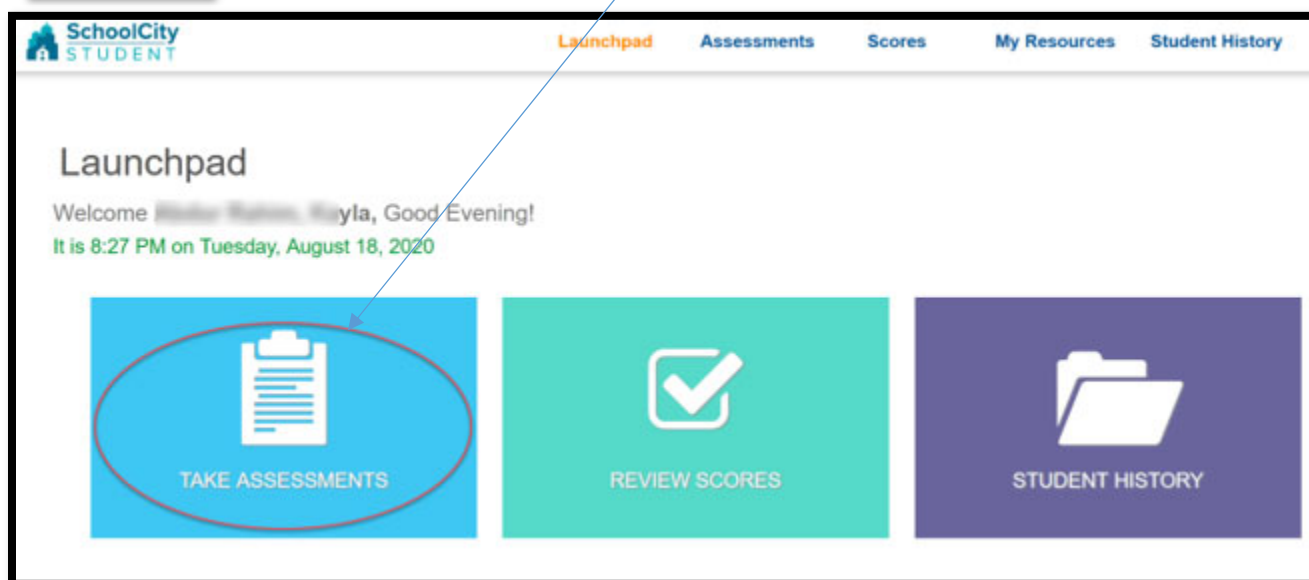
SchoolCity STUDENT

Launchpad Assessments Scores My Resources Student History

Launchpad

Welcome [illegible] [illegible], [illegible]yla, Good Evening!

It is 8:27 PM on Tuesday, August 18, 2020

TAKE ASSESSMENTS

REVIEW SCORES

STUDENT HISTORY